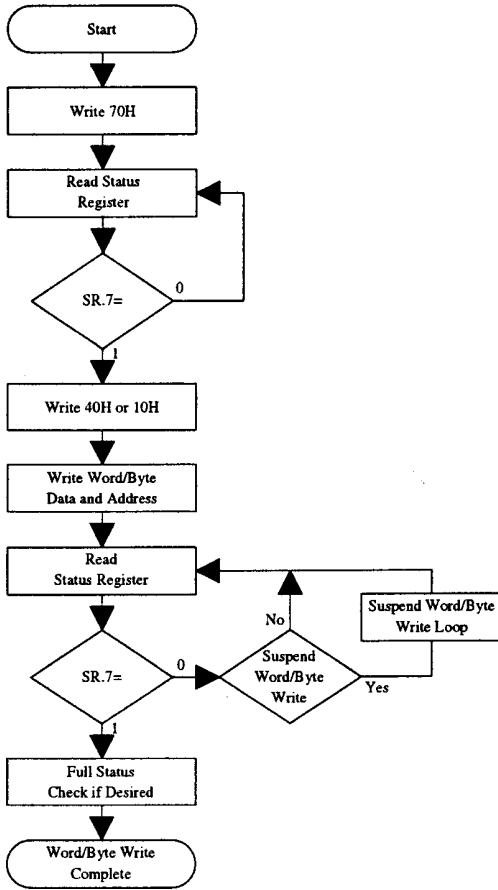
Start

Write 70H

Read Status Register

SR.7=

0

1

Write 40H or 10H

Write Word/Byte Data and Address

Read Status Register

No

Suspend Word/Byte Write Loop

SR.7=

0

Suspend Word/Byte Write

Yes

1

Full Status Check if Desired

Word/Byte Write Complete